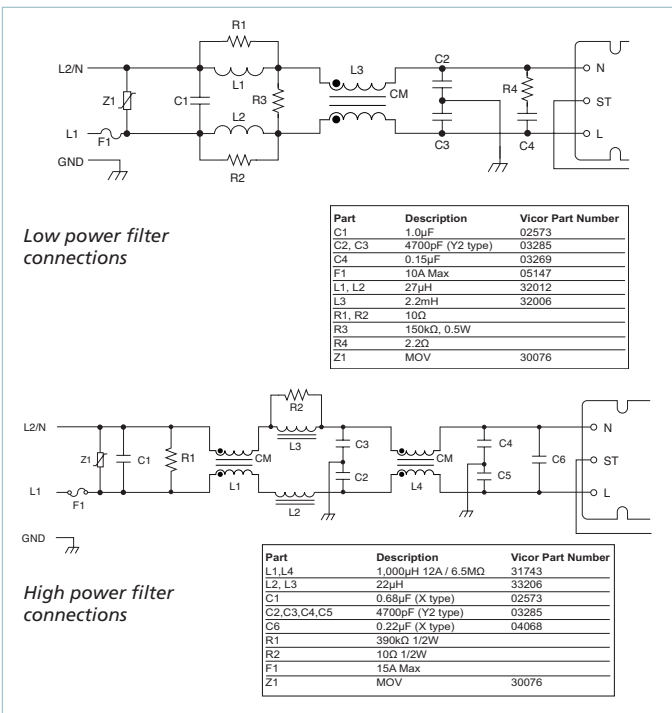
R1
L2/N
L3
C2
N
Z1
C1
L1
R3
CM
R4
ST
L1
F1
L2
L
GND
C3
C4
R2

Low power filter connections

| Part | Description | Vicor Part Number |
|---|---|---|
| C1 | 1.0µF | 02573 |
| C2, C3 | 4700pF (Y2 type) | 03285 |
| C4 | 0.15µF | 03269 |
| F1 | 10A Max | 05147 |
| L1, L2 | 27µH | 32012 |
| L3 | 2.2mH | 32006 |
| R1, R2 | 10Ω | |
| R3 | 150kΩ, 0.5W | |
| R4 | 2.2Ω | |
| Z1 | MOV | 30076 |

R2
L2/N
L3
C3
C4
N
Z1
C1
R1
CM
CM
C6
ST
L1
C2
L4
C5
L1
F1
L2
L
GND

High power filter connections

| Part | Description | Vicor Part Number |
|---|---|---|
| L1,L4 | 1,000µH 12A / 6.5MΩ | 31743 |
| L2, L3 | 22µH | 33206 |
| C1 | 0.68µF (X type) | 02573 |
| C2,C3,C4,C5 | 4700pF (Y2 type) | 03285 |
| C6 | 0.22µF (X type) | 04068 |
| R1 | 390kΩ 1/2W | |
| R2 | 10Ω 1/2W | |
| F1 | 15A Max | |
| Z1 | MOV | 30076 |